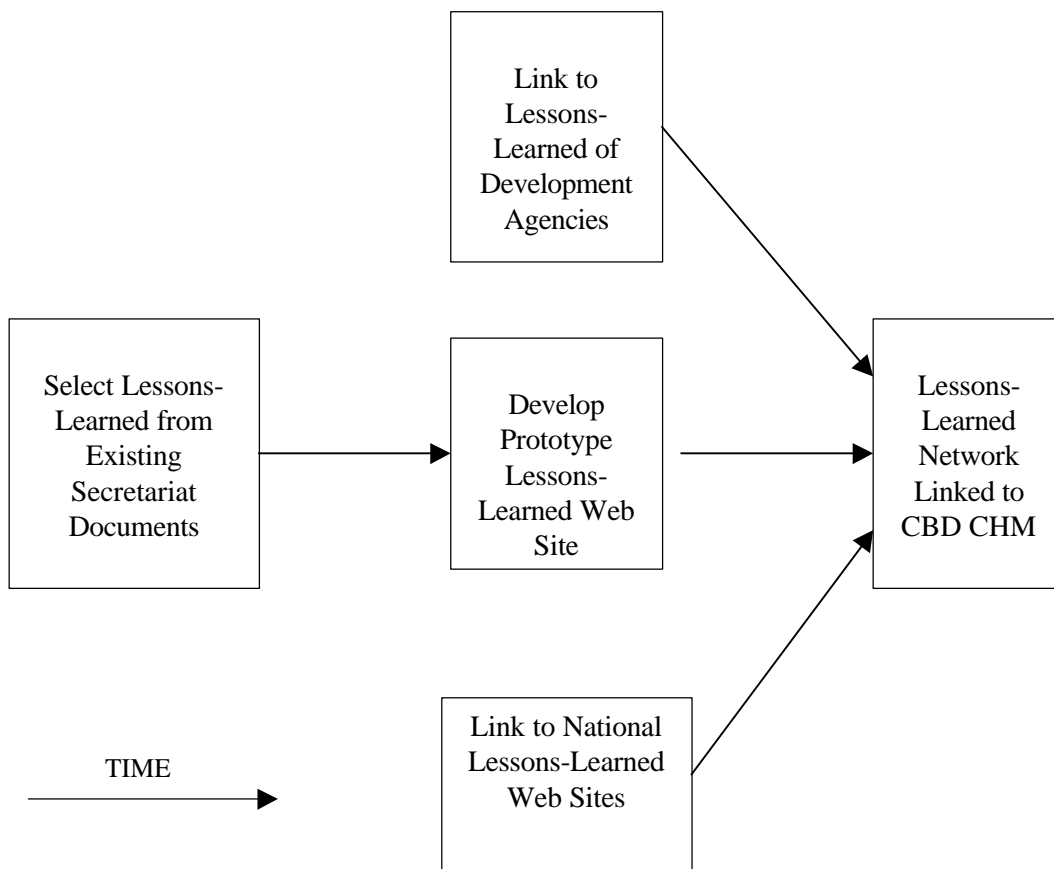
Link to Lessons-Learned of Development Agencies

Select Lessons-Learned from Existing Secretariat Documents

Develop Prototype Lessons-Learned Web Site

Lessons-Learned Network Linked to CBD CHM

TIME

Link to National Lessons-Learned Web Sites